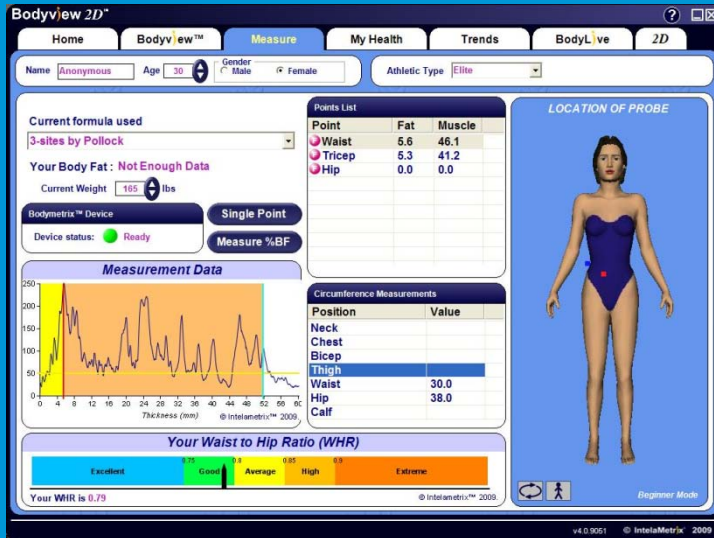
Bodyview 2D™

Home | Bodyview™ | Measure | My Health | Trends | BodyLive | 2D

Name Anonymous Age 30 Gender Male Female

Athletic Type Elite

Current formula used
3-sites by Pollock
Your Body Fat : Not Enough Data
Current Weight 165 lbs

Bodymetrix™ Device
Device status: Ready

Single Point
Measure %BF

Points List

| Point | Fat | Muscle |
|---|---|---|
| Waist | 5.6 | 46.1 |
| Tricep | 5.3 | 41.2 |
| Hip | 0.0 | 0.0 |

LOCATION OF PROBE

Measurement Data

250
200
150
100
50
0
0 4 8 12 16 20 24 28 32 36 40 44 48 52 56 60
Thickness (mm) © Intelametrix™ 2009.

Circumference Measurements

| Position | Value |
|---|---|
| Neck | |
| Chest | |
| Bicep | |
| Thigh | |
| Waist | 30.0 |
| Hip | 38.0 |
| Calf | |

Your Waist to Hip Ratio (WHR)

0.75 0.8 0.85 0.9
Excellent Good Average High Extreme

Your WHR is 0.79 © Intelametrix™ 2009.

Beginner Mode

v4.0.9051 © IntelaMetrix 2009